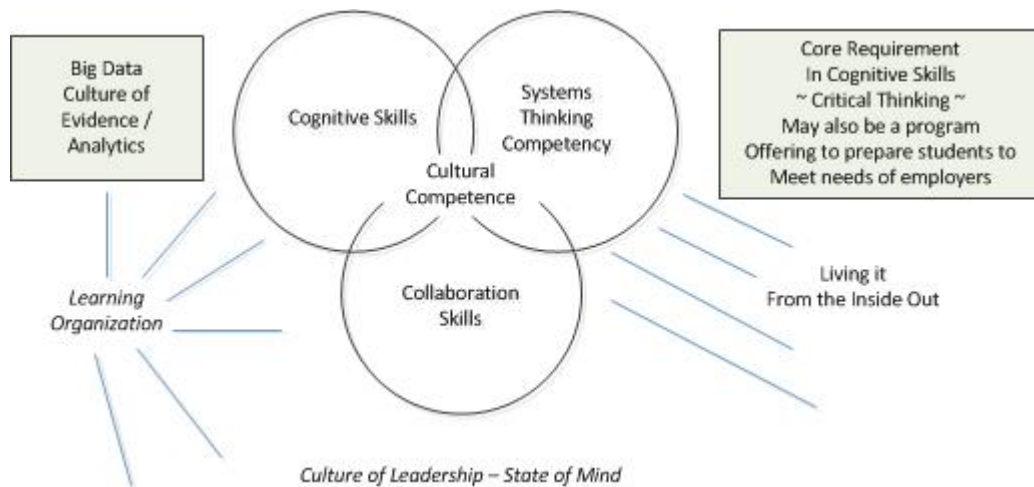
Big Data
Culture of Evidence / Analytics

Cognitive Skills

Systems Thinking Competency

Cultural Competence

Collaboration Skills

Core Requirement
In Cognitive Skills
~ Critical Thinking ~
May also be a program
Offering to prepare students to
Meet needs of employers

Learning Organization

Living it
From the Inside Out

Culture of Leadership – State of Mind